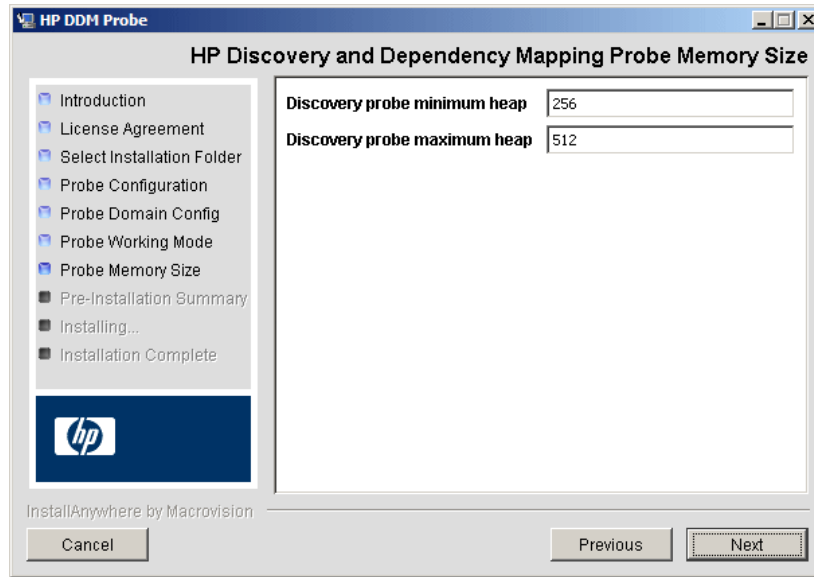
HP DDM Probe

HP Discovery and Dependency Mapping Probe Memory Size

Introduction
License Agreement
Select Installation Folder
Probe Configuration
Probe Domain Config
Probe Working Mode
Probe Memory Size
Pre-Installation Summary
Installing...
Installation Complete

hp

Discovery probe minimum heap 256
Discovery probe maximum heap 512

InstallAnywhere by Macrovision

Cancel

Previous

Next